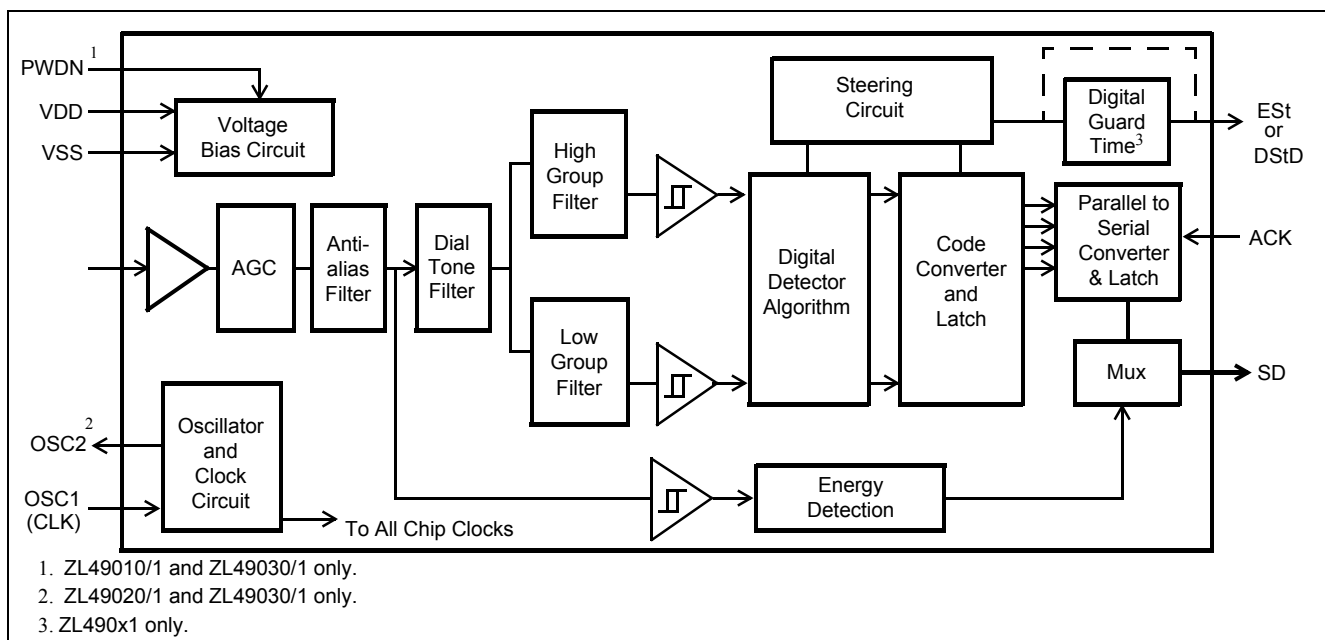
PWDN$^1$
VDD
VSS
Voltage Bias Circuit
Steering Circuit
Digital Guard Time$^3$
ESt or DStD
High Group Filter
AGC
Anti-alias Filter
Dial Tone Filter
Digital Detector Algorithm
Code Converter and Latch
Parallel to Serial Converter & Latch
ACK
Low Group Filter
Mux
SD
OSC2$^2$
Oscillator and Clock Circuit
OSC1 (CLK)
Energy Detection
To All Chip Clocks

1. ZL49010/1 and ZL49030/1 only.
2. ZL49020/1 and ZL49030/1 only.
3. ZL490x1 only.